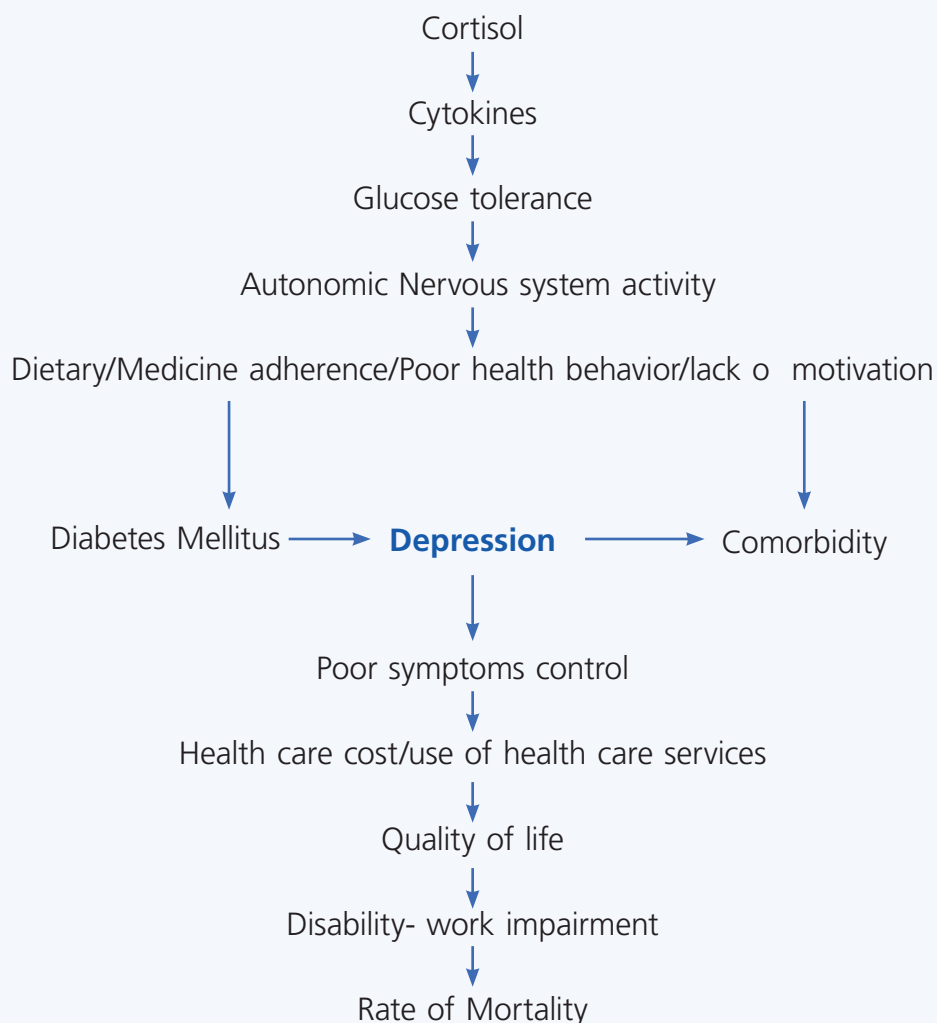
Cortisol

Cytokines

Glucose tolerance

Autonomic Nervous system activity

Dietary/Medicine adherence/Poor health behavior/lack o motivation

Diabetes Mellitus

Depression

Comorbidity

Poor symptoms control

Health care cost/use of health care services

Quality of life

Disability- work impairment

Rate of Mortality